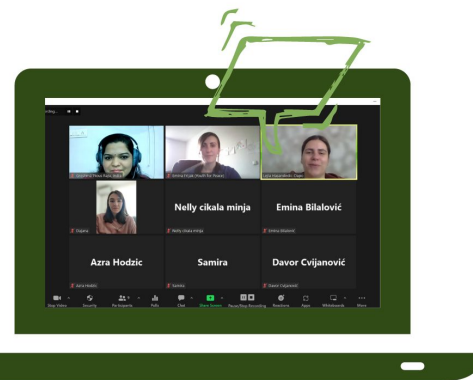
Nelly cikala minja

Emina Bilalović

Azra Hodzic

Samira

Davor Cvijanović

Dajana

Nelly cikala minja

Emina Bilalović

Azra Hodzic

Samira

Davor Cvijanović

Emina Hrustić (Youth for Peace)

Stop Video

Security

Participants

Polls

Chat

Share Screen

Pause/Stop Recording

Reactions

Apps

Whiteboards

More